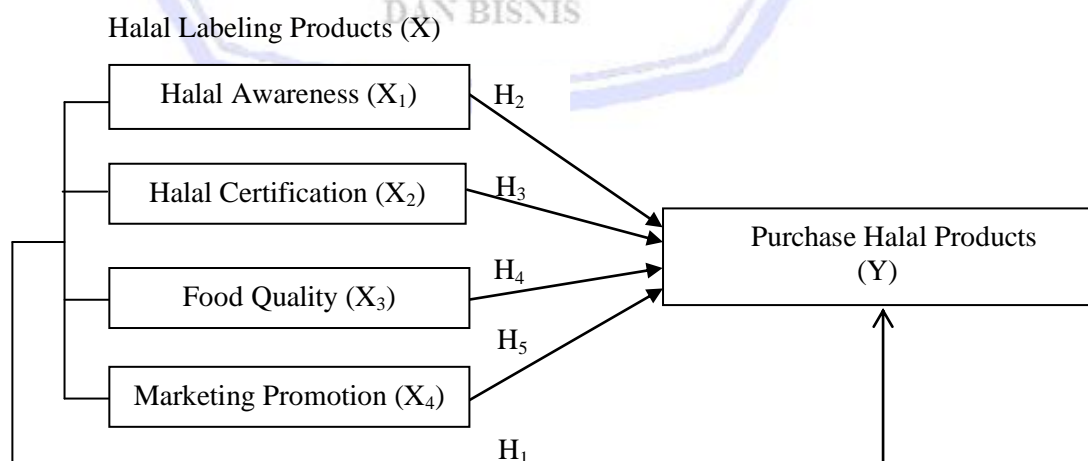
DAN BISNIS

Halal Labeling Products (X)

Halal Awareness ($X_1$)

$H_2$

Halal Certification ($X_2$)

$H_3$

Purchase Halal Products (Y)

$H_4$

Food Quality ($X_3$)

$H_5$

Marketing Promotion ($X_4$)

$H_1$